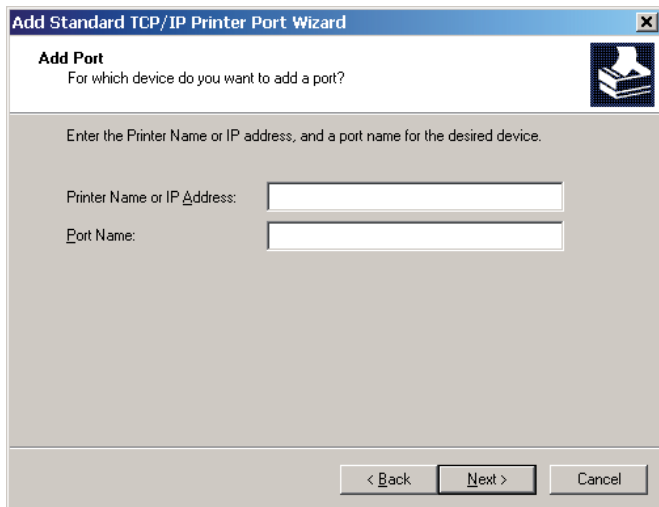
Add Standard TCP/IP Printer Port Wizard

×

Add Port
For which device do you want to add a port?

Enter the Printer Name or IP address, and a port name for the desired device.

Printer Name or IP Address:

Port Name:

< Back

Next >

Cancel